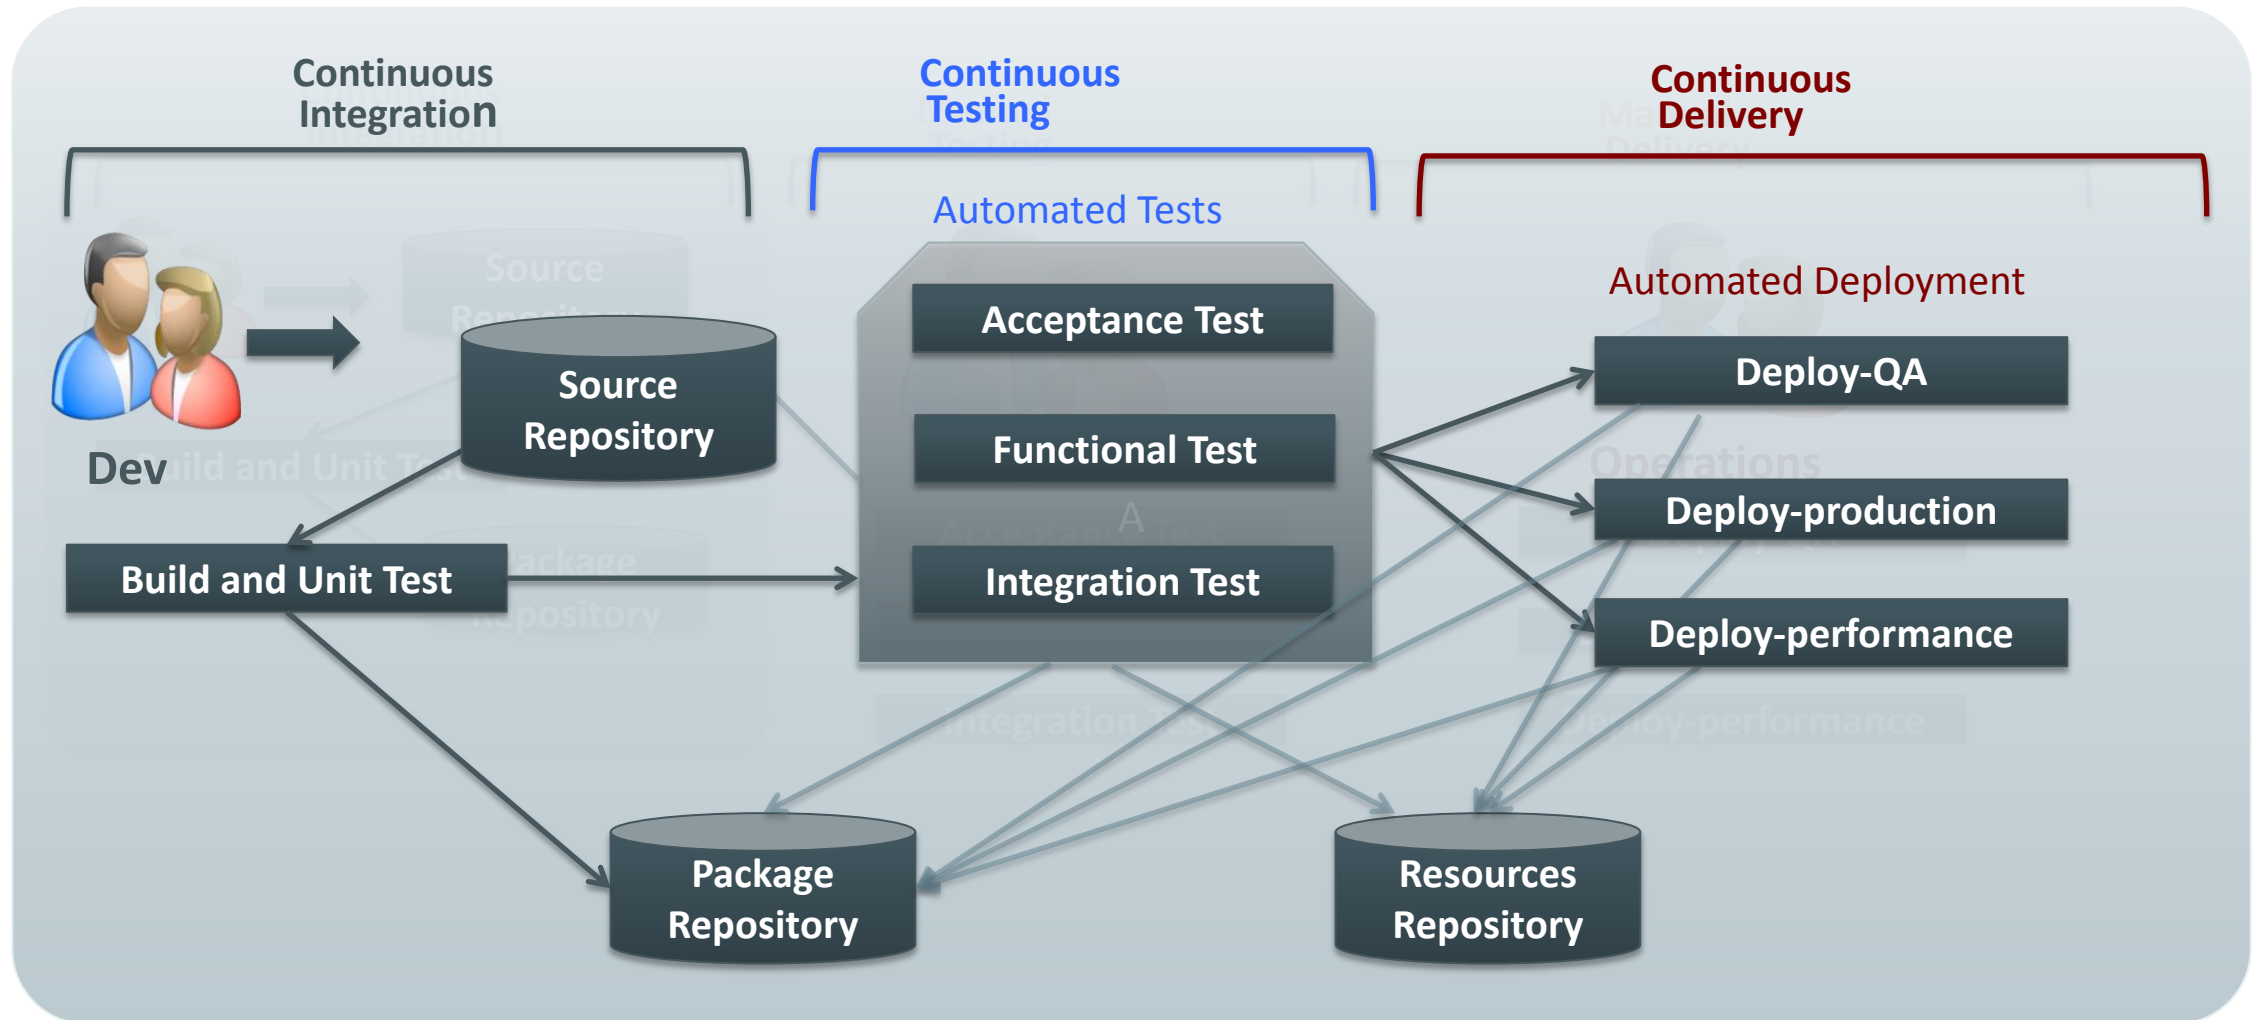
Continuous Integration

Continuous Testing

Continuous Delivery

Automated Tests

Dev

Source Repository

Acceptance Test

Functional Test

Integration Test

Build and Unit Test

Automated Deployment

Deploy-QA

Deploy-production

Deploy-performance

Package Repository

Resources Repository